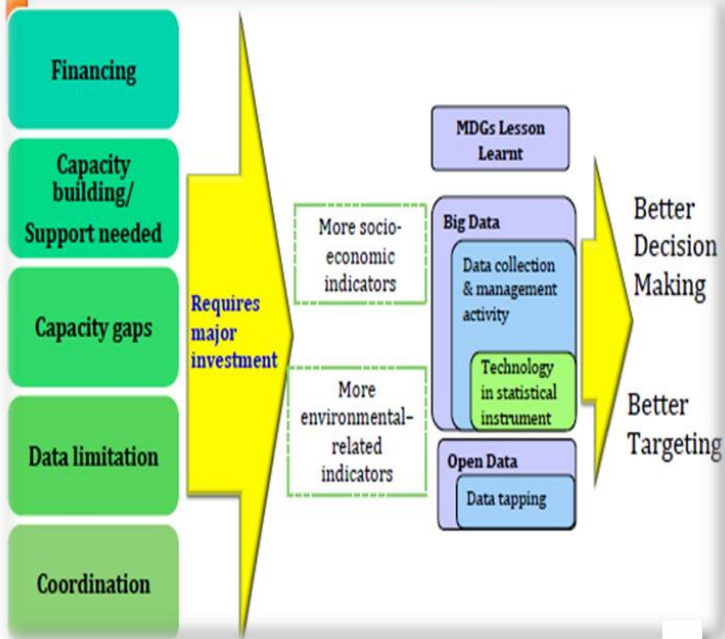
Financing

Capacity building/ Support needed

Capacity gaps

Data limitation

Coordination

Requires major investment

More socio-economic indicators

More environmental-related indicators

MDGs Lesson Learnt

Big Data

Data collection & management activity

Technology in statistical instrument

Open Data

Data tapping

Better Decision Making

Better Targeting